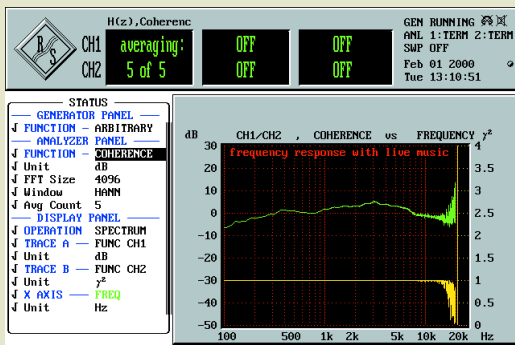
R/S

H(z),Coherenc

CH1
CH2

averaging:
5 of 5

OFF
OFF

OFF
OFF

GEN RUNNING
ANL 1:TERM 2:TERM
SWP OFF
Feb 01 2000
Tue 13:10:51

STATUS
GENERATOR PANEL
√ FUNCTION - ARBITRARY
ANALYZER PANEL
√ FUNCTION - COHERENCE
√ Unit dB
√ FFT Size 4096
√ Window HANN
√ Avg Count 5
DISPLAY PANEL
√ OPERATION SPECTRUM
√ TRACE A - FUNC CH1
√ Unit dB
√ TRACE B - FUNC CH2
√ Unit $\gamma^2$
√ X AXIS - FREQ
√ Unit Hz

dB CH1/CH2 , COHERENCE vs FREQUENCY $\gamma^2$

frequency response with live music

30
20
10
0
-10
-20
-30
-40
-50

4
3.5
3
2.5
2
1.5
1
0.5
0

100 500 1k 2k 5k 10k 20k Hz